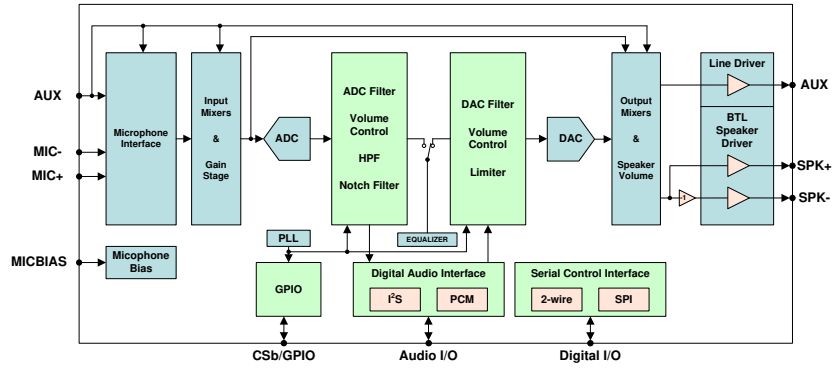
AUX

MIC-

MIC+

MICBIAS

Microphone Interface

Input Mixers & Gain Stage

ADC

ADC Filter

Volume Control

HPF

Notch Filter

DAC Filter

Volume Control

Limiter

DAC

Output Mixers & Speaker Volume

Line Driver

AUX

BTL Speaker Driver

SPK+

SPK-

-1

Micophone Bias

PLL

EQUALIZER

GPIO

Digital Audio Interface

I$^2$S

PCM

Serial Control Interface

2-wire

SPI

CSb/GPIO

Audio I/O

Digital I/O